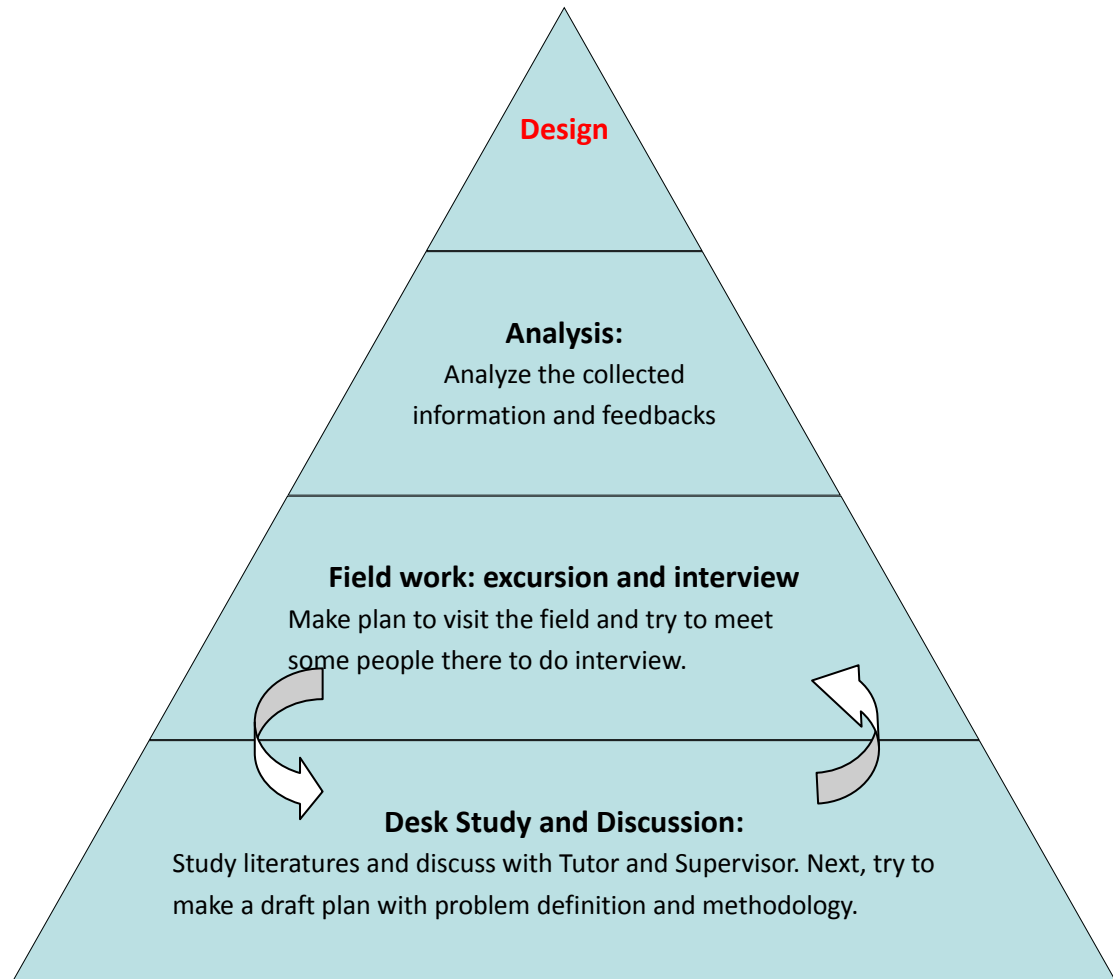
Design

Analysis:
Analyze the collected information and feedbacks

Field work: excursion and interview
Make plan to visit the field and try to meet some people there to do interview.

Desk Study and Discussion:
Study literatures and discuss with Tutor and Supervisor. Next, try to make a draft plan with problem definition and methodology.